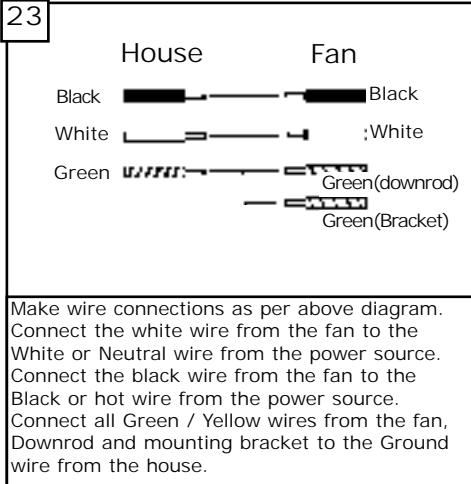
23

House

Fan

Black

Black

White

:White

Green

Green(downrod)

Green(Bracket)

Make wire connections as per above diagram. Connect the white wire from the fan to the White or Neutral wire from the power source. Connect the black wire from the fan to the Black or hot wire from the power source. Connect all Green / Yellow wires from the fan, Downrod and mounting bracket to the Ground wire from the house.